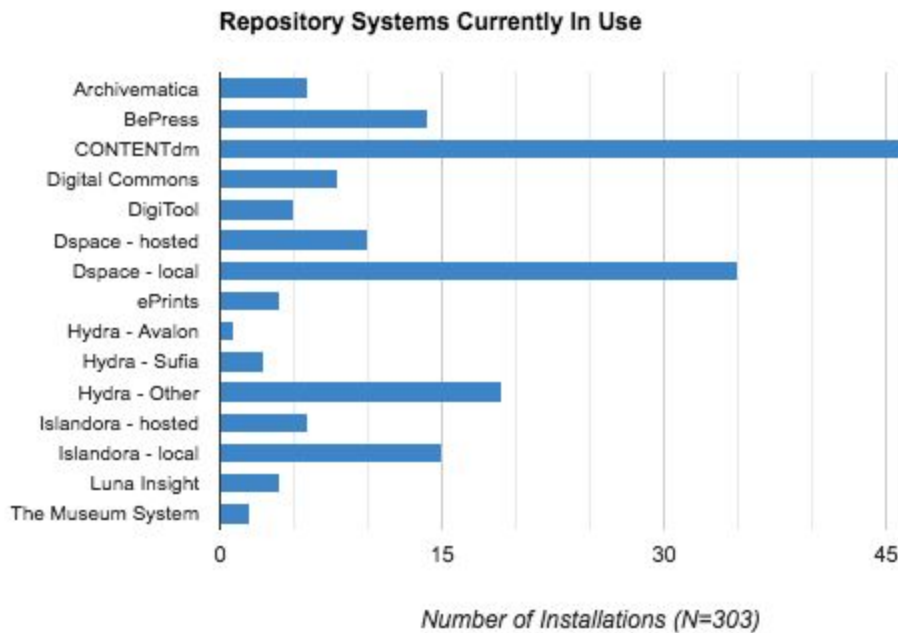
Repository Systems Currently In Use

Archivematica
BePress
CONTENTdm
Digital Commons
DigiTool
Dspace - hosted
Dspace - local
ePrints
Hydra - Avalon
Hydra - Sufia
Hydra - Other
Islandora - hosted
Islandora - local
Luna Insight
The Museum System

0
15
30
45

Number of Installations (N=303)